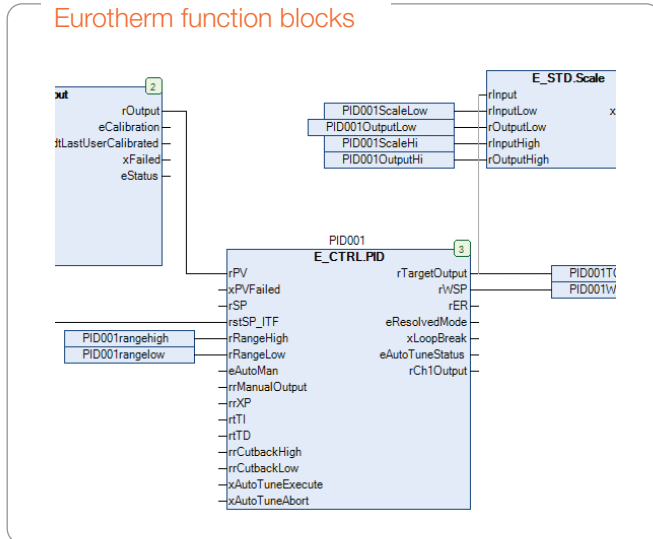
Eurotherm function blocks

out
2
rOutput
eCalibration
dtLastUserCalibrated
xFailed
eStatus

E_STD.Scale
PID001ScaleLow
rInput
rInputLow
PID001OutputLow
rOutputLow
PID001ScaleHi
rInputHigh
PID001OutputHi
rOutputHigh
x

PID001
E_CTRL.PID
3
rPV
rTargetOutput
PID001T
xPVFailed
rWSP
PID001W
rSP
rER
rstSP_ITF
eResolvedMode
PID001rangehigh
rRangeHigh
xLoopBreak
PID001rangelow
rRangeLow
eAutoTuneStatus
eAutoMan
rCh1Output
rrManualOutput
rrXP
rtTI
rtTD
rrCutbackHigh
rrCutbackLow
xAutoTuneExecute
xAutoTuneAbort